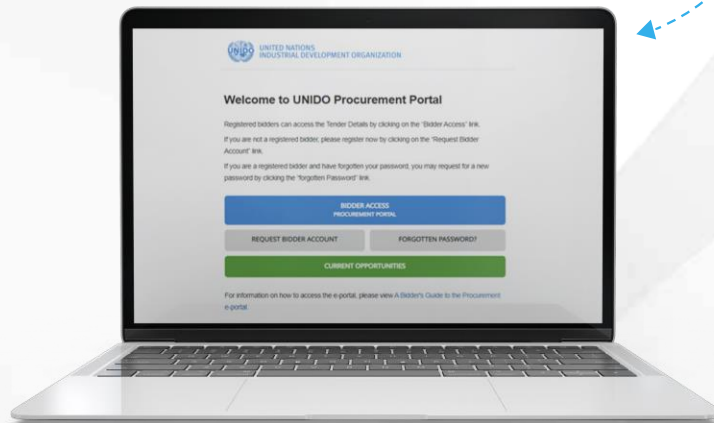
UNITED NATIONS
INDUSTRIAL DEVELOPMENT ORGANIZATION

Welcome to UNIDO Procurement Portal

Registered bidders can access the Tender Details by clicking on the "Bidder Access" link.

If you are not a registered bidder, please register now by clicking on the "Request Bidder Account" link.

If you are a registered bidder and have forgotten your password, you may request for a new password by clicking the "forgotten Password" link.

BIDDER ACCESS
PROCUREMENT PORTAL

REQUEST BIDDER ACCOUNT

FORGOTTEN PASSWORD?

CURRENT OPPORTUNITIES

For information on how to access the e-portal, please view A Bidder's Guide to the Procurement e-portal.